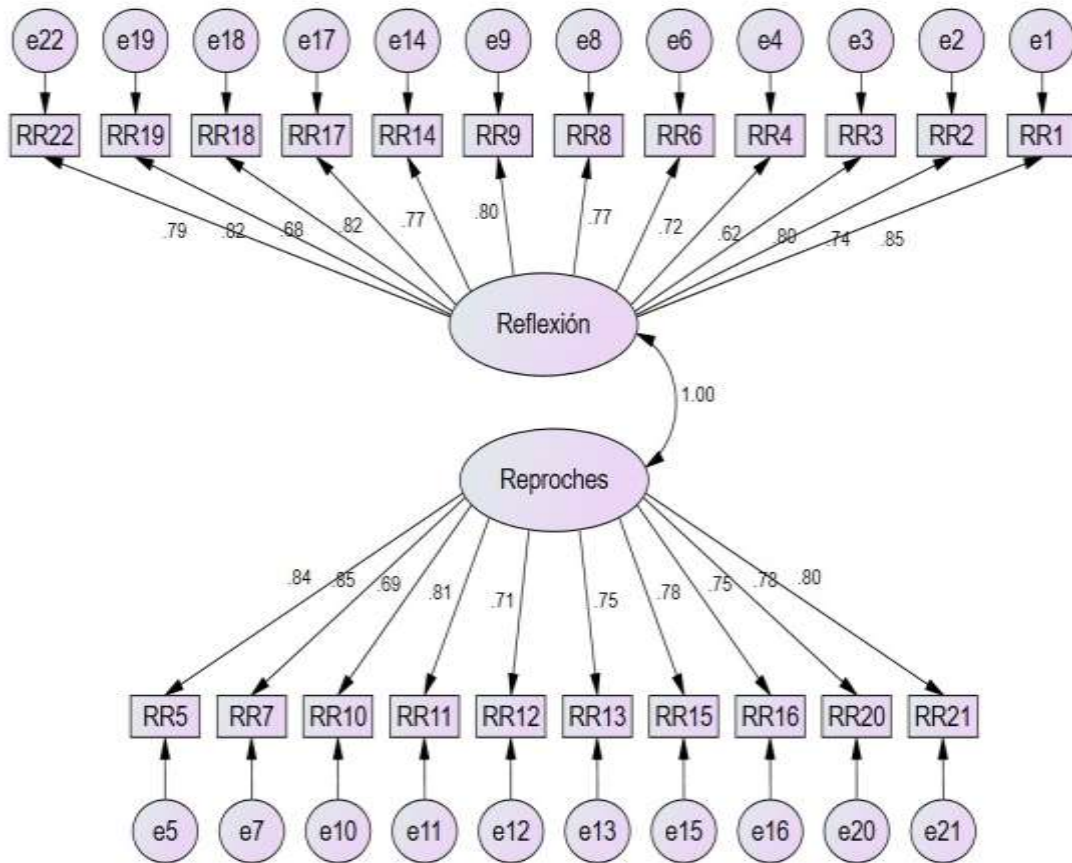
e22 e19 e18 e17 e14 e9 e8 e6 e4 e3 e2 e1

RR22 RR19 RR18 RR17 RR14 RR9 RR8 RR6 RR4 RR3 RR2 RR1

.79 .82 .68 .82 .77 .80 .77 .72 .62 .80 .74 .85

Reflexión

1.00

Reproches

.84 .85 .69 .81 .71 .75 .78 .75 .78 .80

RR5 RR7 RR10 RR11 RR12 RR13 RR15 RR16 RR20 RR21

e5 e7 e10 e11 e12 e13 e15 e16 e20 e21